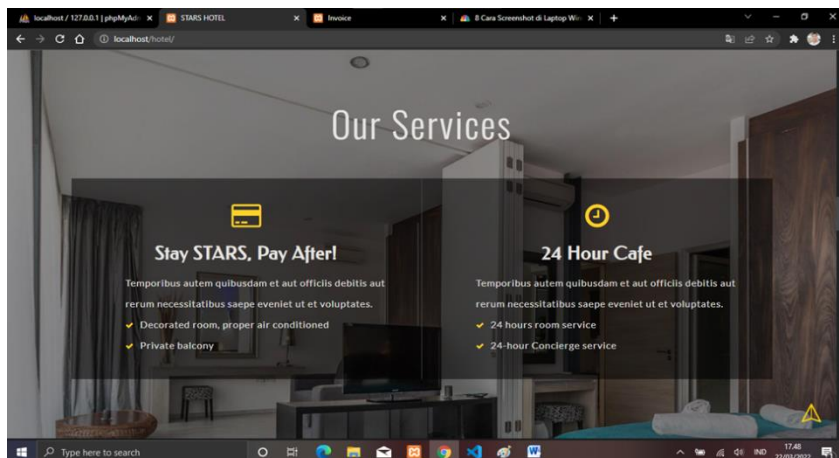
localhost / 127.0.0.1 | phpMyAdr ×
STARS HOTEL ×
Invoice ×
8 Cara Screenshot di Laptop Win ×
+

localhost/hotel/

Our Services

Stay STARS, Pay After!

Temporibus autem quibusdam et aut officiis debitis aut rerum necessitatibus saepe eveniet ut et voluptates.

Decorated room, proper air conditioned

Private balcony

24 Hour Cafe

Temporibus autem quibusdam et aut officiis debitis aut rerum necessitatibus saepe eveniet ut et voluptates.

24 hours room service

24-hour Concierge service

Type here to search

IND

17.48
22/03/2022